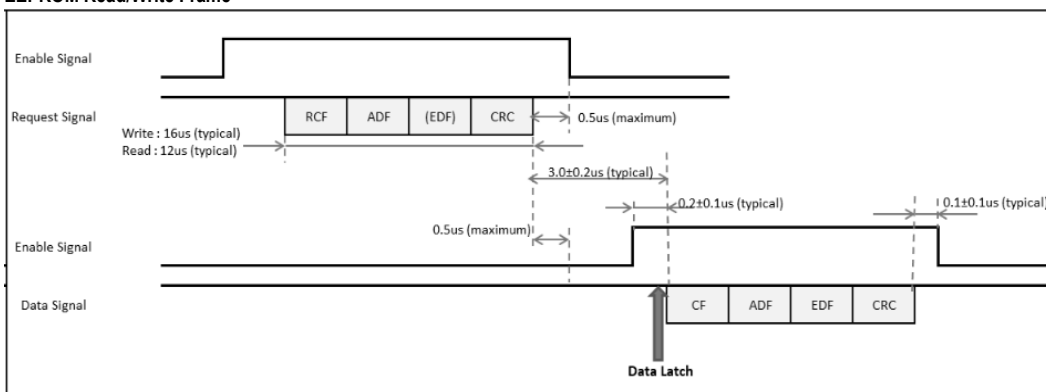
EEPROM Read/Write Frame

Enable Signal

Request Signal

RCF ADF (EDF) CRC

0.5us (maximum)

Write : 16us (typical)
Read : 12us (typical)

3.0±0.2us (typical)

0.2±0.1us (typical)

0.1±0.1us (typical)

0.5us (maximum)

Enable Signal

Data Signal

CF ADF EDF CRC

Data Latch